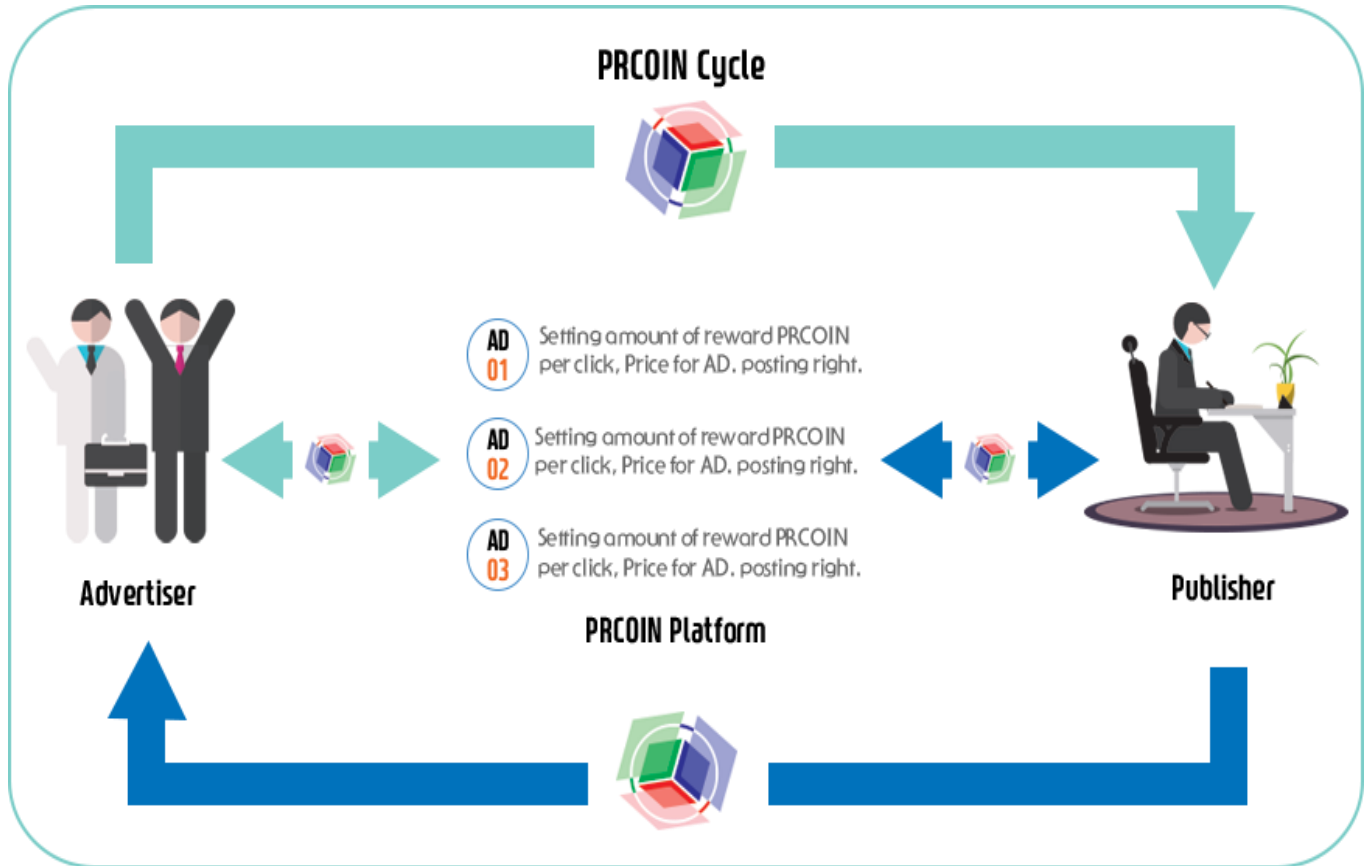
PRCOIN Cycle

Advertiser

AD 01 Setting amount of reward PRCOIN per click, Price for AD. posting right.

AD 02 Setting amount of reward PRCOIN per click, Price for AD. posting right.

AD 03 Setting amount of reward PRCOIN per click, Price for AD. posting right.

PRCOIN Platform

Publisher